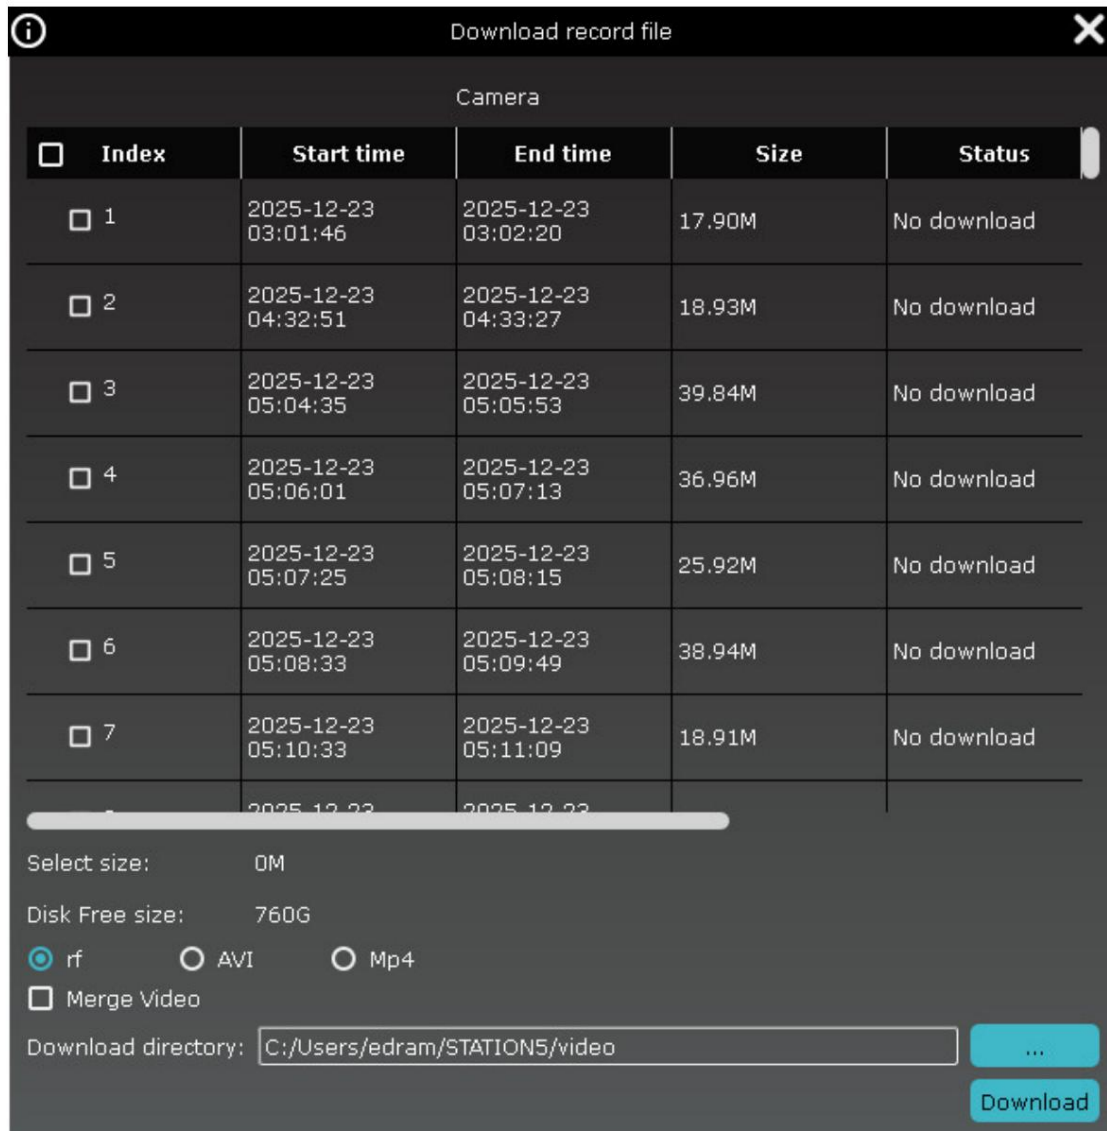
Download record file

Camera

| Index | Start time | End time | Size | Status |
|---|---|---|---|---|
| 1 | 2025-12-23 03:01:46 | 2025-12-23 03:02:20 | 17.90M | No download |
| 2 | 2025-12-23 04:32:51 | 2025-12-23 04:33:27 | 18.93M | No download |
| 3 | 2025-12-23 05:04:35 | 2025-12-23 05:05:53 | 39.84M | No download |
| 4 | 2025-12-23 05:06:01 | 2025-12-23 05:07:13 | 36.96M | No download |
| 5 | 2025-12-23 05:07:25 | 2025-12-23 05:08:15 | 25.92M | No download |
| 6 | 2025-12-23 05:08:33 | 2025-12-23 05:09:49 | 38.94M | No download |
| 7 | 2025-12-23 05:10:33 | 2025-12-23 05:11:09 | 18.91M | No download |
| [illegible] | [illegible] | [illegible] | | |

Select size: 0M

Disk Free size: 760G

rf AVI Mp4

Merge Video

Download directory: C:/Users/edram/STATION5/video

...

Download